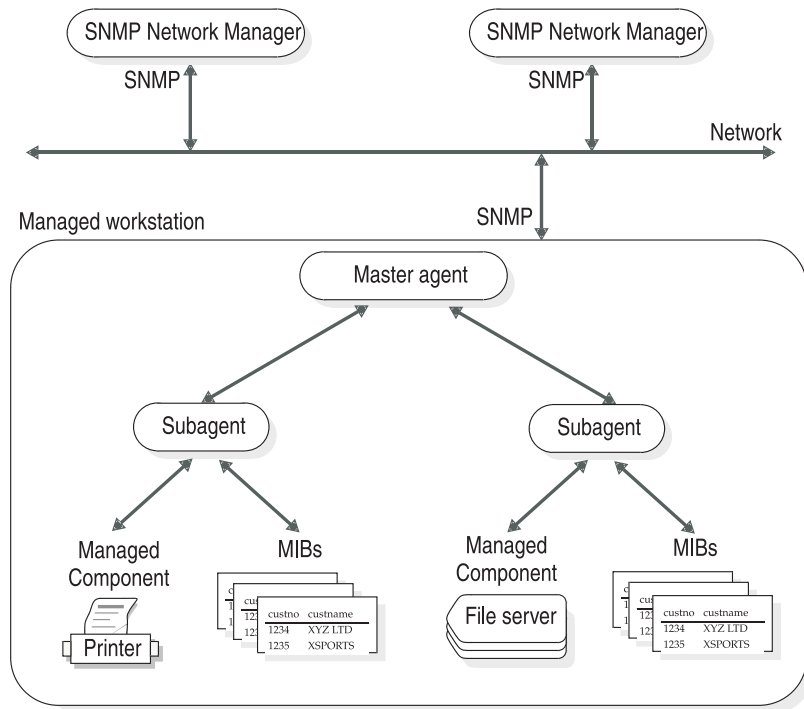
SNMP Network Manager

SNMP

SNMP Network Manager

SNMP

Network

Managed workstation

SNMP

Master agent

Subagent

Subagent

Managed Component

Printer

MIBs

| custno | custname |
|---|---|
| 1234 | XYZ LTD |
| 1235 | XSPORTS |

Managed Component

File server

MIBs

| custno | custname |
|---|---|
| 1234 | XYZ LTD |
| 1235 | XSPORTS |